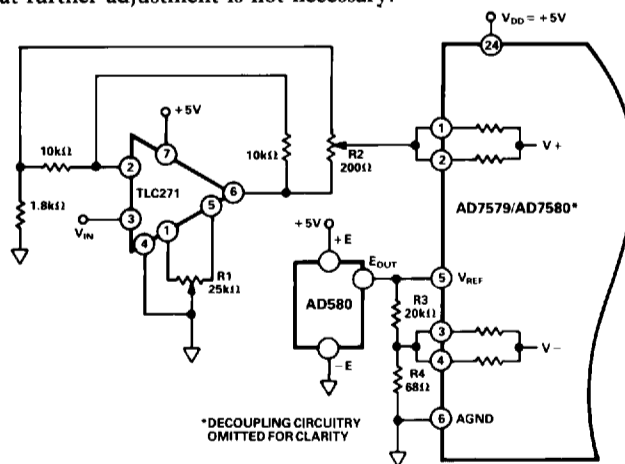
that further adjustment is not necessary.

$V_{DD} = +5V$

24

10kΩ

+5V

7

2

TLC271

6

10kΩ

R2 200Ω

1

2

V+

1.8kΩ

3

5

$V_{IN}$

1

4

R1 25kΩ

AD7579/AD7580*

+5V

+E

$E_{OUT}$

5

$V_{REF}$

AD580

R3 20kΩ

3

4

V−

−E

R4 68Ω

*DECOUPLING CIRCUITRY OMITTED FOR CLARITY

6

AGND